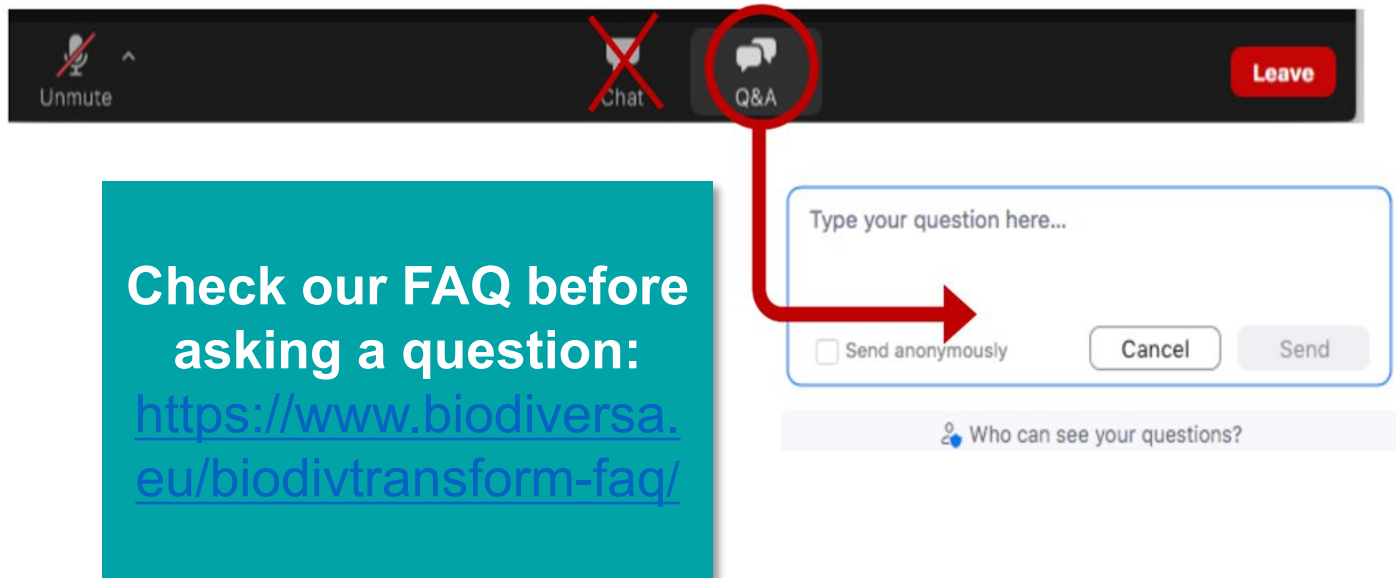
Unmute

Chat

Q&A

Leave

Check our FAQ before asking a question: https://www.biodiversa.eu/biodivtransform-faq/

Type your question here...

Send anonymously

Cancel

Send

Who can see your questions?